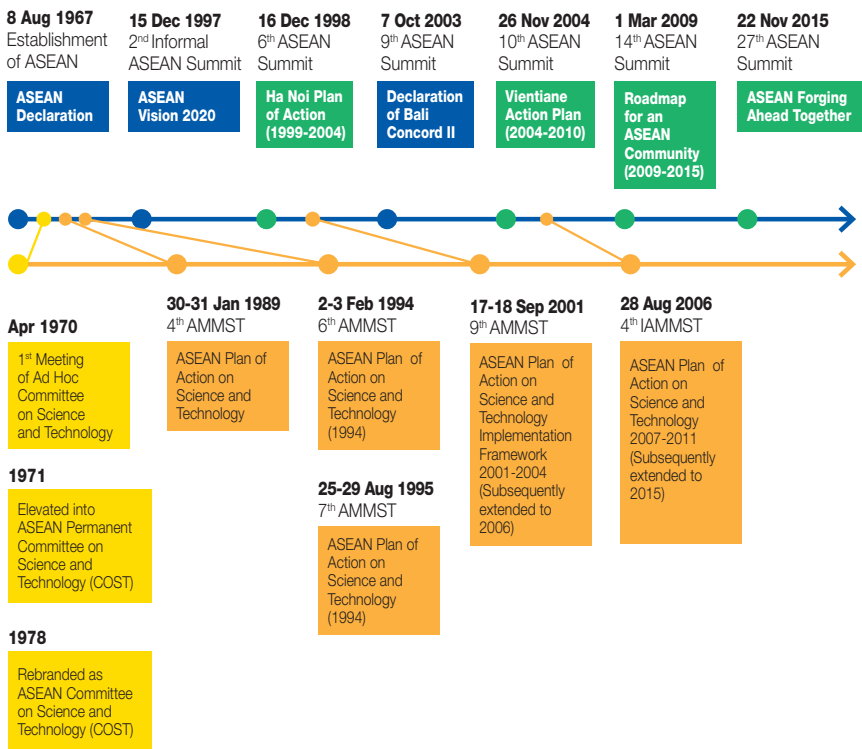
**8 Aug 1967**
Establishment of ASEAN

ASEAN Declaration

**15 Dec 1997**
2$^{nd}$ Informal ASEAN Summit

ASEAN Vision 2020

**16 Dec 1998**
6$^{th}$ ASEAN Summit

Ha Noi Plan of Action (1999-2004)

**7 Oct 2003**
9$^{th}$ ASEAN Summit

Declaration of Bali Concord II

**26 Nov 2004**
10$^{th}$ ASEAN Summit

Vientiane Action Plan (2004-2010)

**1 Mar 2009**
14$^{th}$ ASEAN Summit

Roadmap for an ASEAN Community (2009-2015)

**22 Nov 2015**
27$^{th}$ ASEAN Summit

ASEAN Forging Ahead Together

**Apr 1970**

1$^{st}$ Meeting of Ad Hoc Committee on Science and Technology

**1971**

Elevated into ASEAN Permanent Committee on Science and Technology (COST)

**1978**

Rebranded as ASEAN Committee on Science and Technology (COST)

**30-31 Jan 1989**
4$^{th}$ AMMST

ASEAN Plan of Action on Science and Technology

**2-3 Feb 1994**
6$^{th}$ AMMST

ASEAN Plan of Action on Science and Technology (1994)

**25-29 Aug 1995**
7$^{th}$ AMMST

ASEAN Plan of Action on Science and Technology (1994)

**17-18 Sep 2001**
9$^{th}$ AMMST

ASEAN Plan of Action on Science and Technology Implementation Framework 2001-2004 (Subsequently extended to 2006)

**28 Aug 2006**
4$^{th}$ IAMMST

ASEAN Plan of Action on Science and Technology 2007-2011 (Subsequently extended to 2015)